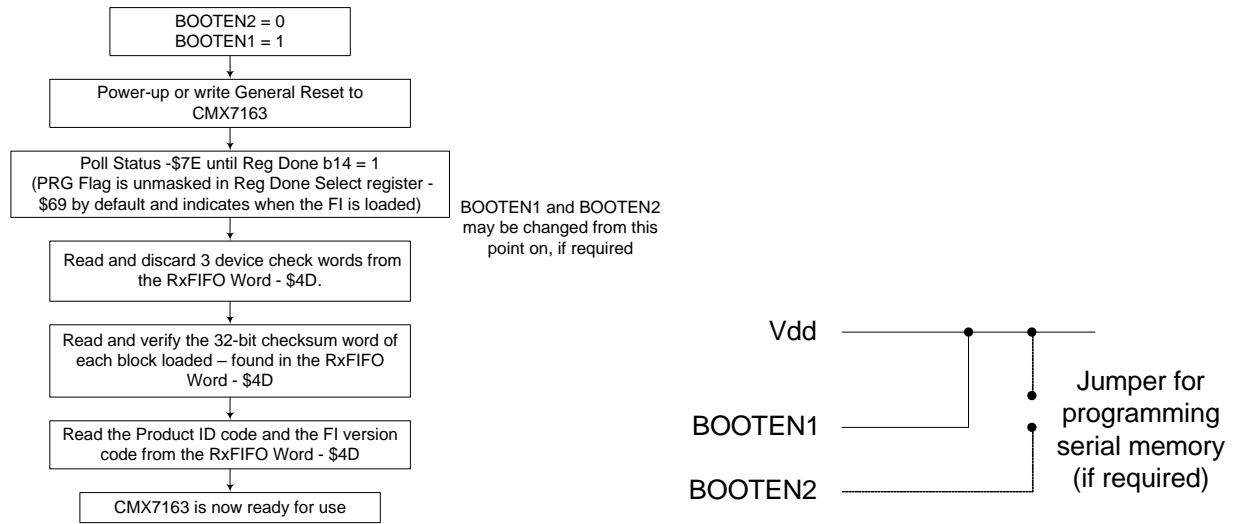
BOOTEN2 = 0
BOOTEN1 = 1

Power-up or write General Reset to CMX7163

Poll Status -$7E until Reg Done b14 = 1 (PRG Flag is unmasked in Reg Done Select register - $69 by default and indicates when the FI is loaded)

BOOTEN1 and BOOTEN2 may be changed from this point on, if required

Read and discard 3 device check words from the RxFIFO Word - $4D.

Read and verify the 32-bit checksum word of each block loaded – found in the RxFIFO Word - $4D

Read the Product ID code and the FI version code from the RxFIFO Word - $4D

CMX7163 is now ready for use

Vdd

BOOTEN1

BOOTEN2

Jumper for programming serial memory (if required)